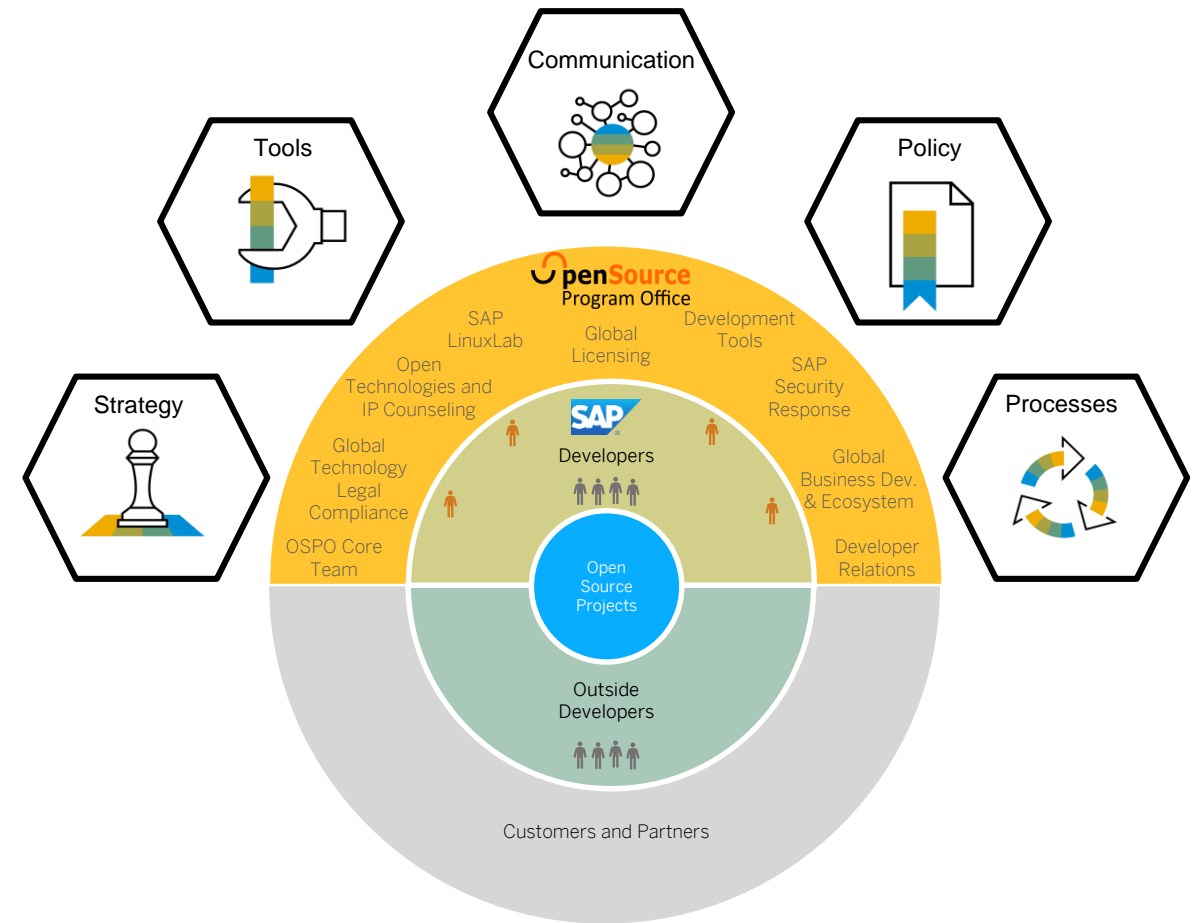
Communication

Tools

Policy

Strategy

Processes

OpenSource Program Office

SAP LinuxLab

Global Licensing

Development Tools

Open Technologies and IP Counseling

SAP Security Response

Global Technology Legal Compliance

Global Business Dev. & Ecosystem

OSPO Core Team

Developer Relations

SAP

Developers

Open Source Projects

Outside Developers

Customers and Partners